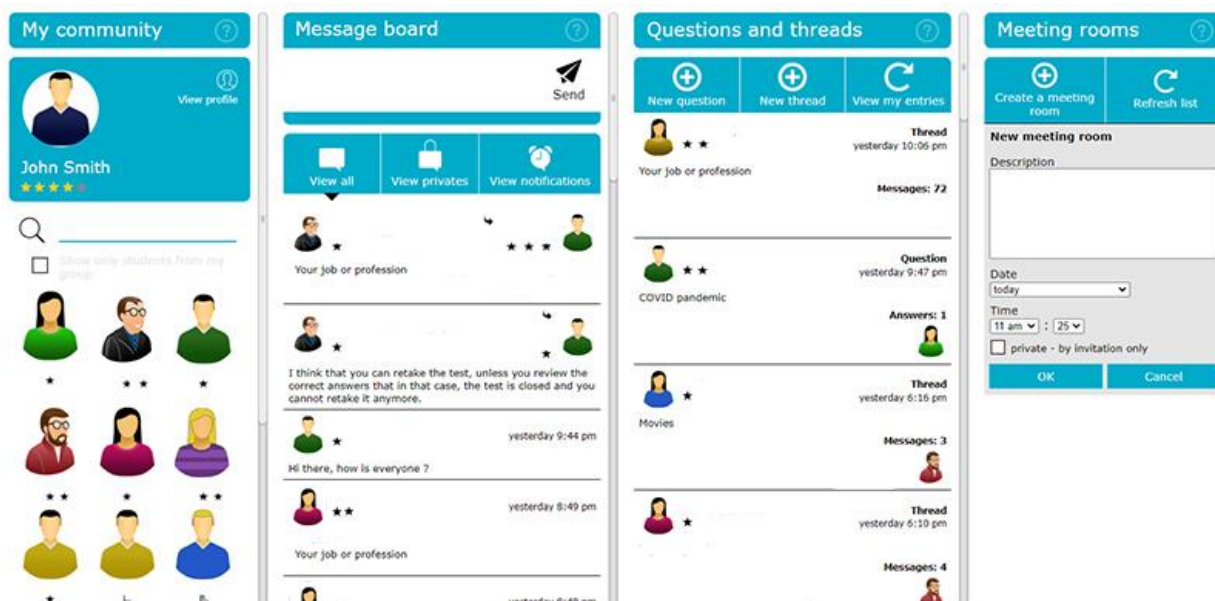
My community

View profile

John Smith

Show only students from my group

★

★ ★

★

★ ★

★

★ ★

Message board

Send

View all

View privates

View notifications

★

★ ★ ★

Your job or profession

★

★

I think that you can retake the test, unless you review the correct answers that in that case, the test is closed and you cannot retake it anymore.

★

yesterday 9:44 pm

Hi there, how is everyone ?

★★

yesterday 8:49 pm

Your job or profession

Questions and threads

New question

New thread

View my entries

★ ★

Thread
yesterday 10:06 pm

Your job or profession

Messages: 72

★ ★

Question
yesterday 9:47 pm

COVID pandemic

Answers: 1

★

Thread
yesterday 6:16 pm

Movies

Messages: 3

★

Thread
yesterday 6:10 pm

Messages: 4

Meeting rooms

Create a meeting room

Refresh list

New meeting room

Description

Date

today

Time

11 am : 25

private - by invitation only

OK

Cancel